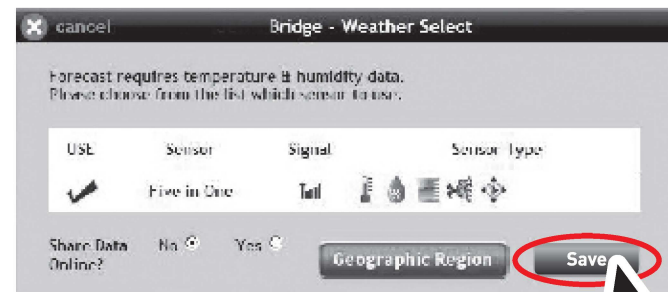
cancel

Bridge - Weather Select

Forecast requires temperature & humidity data.
Please choose from the list which sensor to use.

| USE | Sensor | Signal | Sensor Type |
|---|---|---|---|
| ✔ | Five in One | | |

Share Data Online? No Yes

Geographic Region

Save